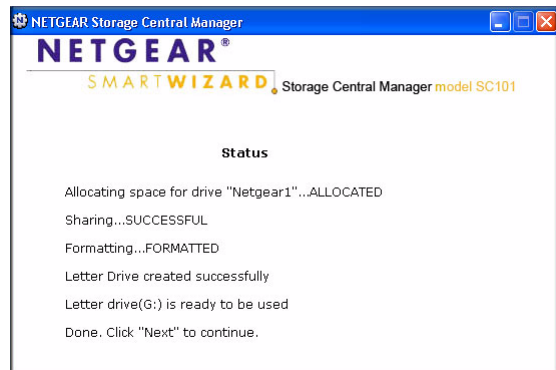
NETGEAR Storage Central Manager

NETGEAR®

SMARTWIZARD Storage Central Manager model SC101

Status

Allocating space for drive "Netgear1"...ALLOCATED

Sharing...SUCCESSFUL

Formatting...FORMATTED

Letter Drive created successfully

Letter drive(G:) is ready to be used

Done. Click "Next" to continue.